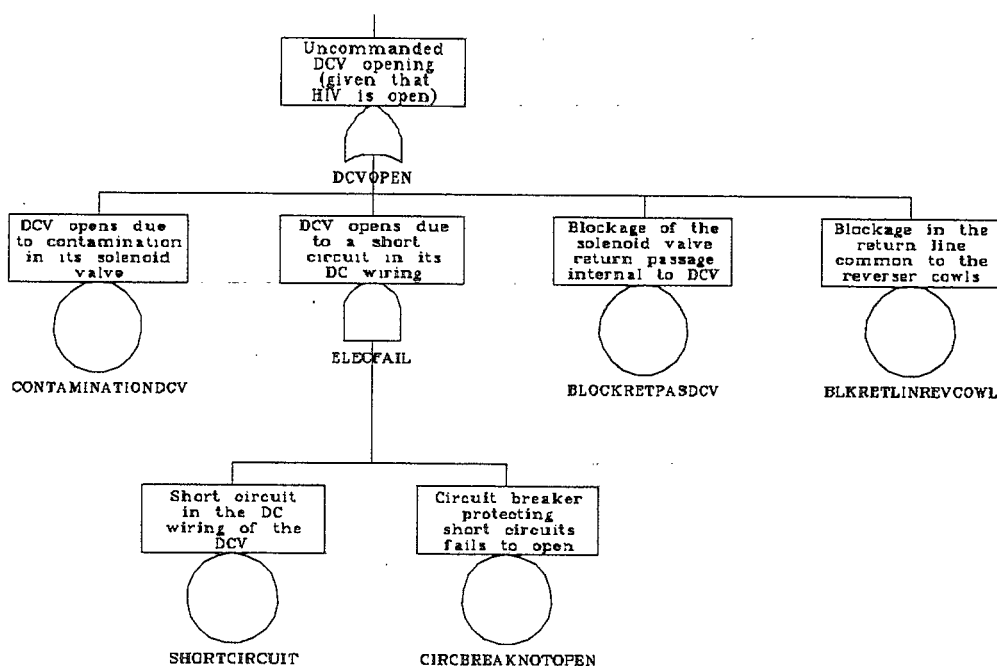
Uncommanded DCV opening (given that HIV is open)

DCVOPEN

DCV opens due to contamination in its solenoid valve

CONTAMINATIONDCV

DCV opens due to a short circuit in its DC wiring

ELECFAIL

Blockage of the solenoid valve return passage internal to DCV

BLOCKRETPASDCV

Blockage in the return line common to the reverser cowls

BLKRETLINREVCOWL

Short circuit in the DC wiring of the DCV

SHORTCIRCUIT

Circuit breaker protecting short circuits fails to open

CIRCBREAKNOTOPEN